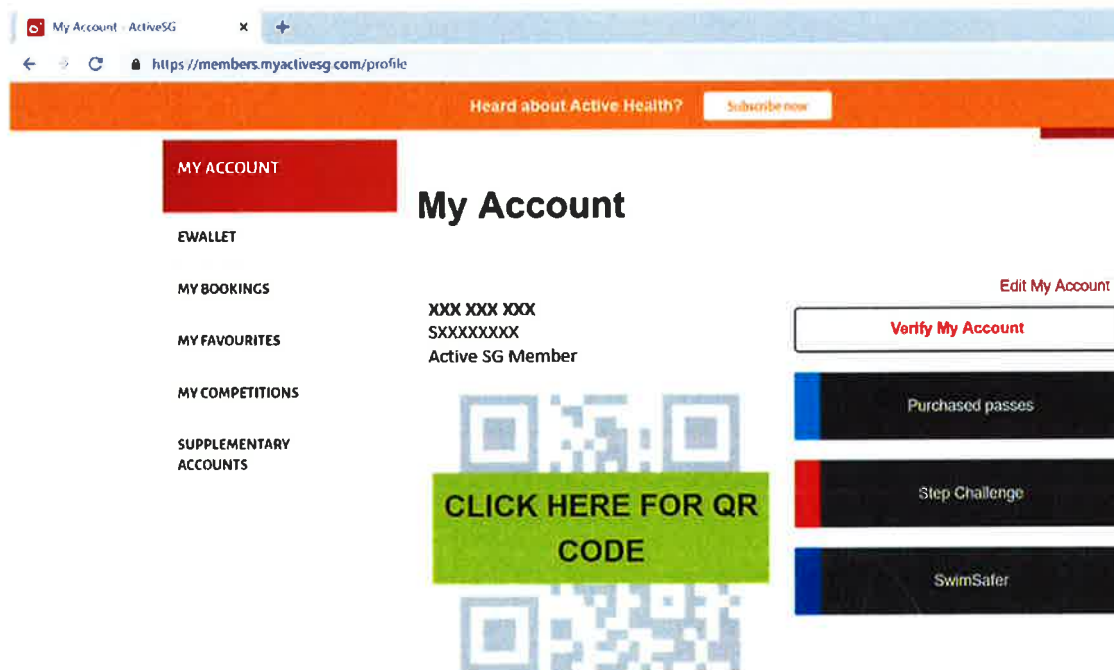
My Account - ActiveSG ×

https://members.myactivesg.com/profile

Heard about Active Health? Subscribe now

MY ACCOUNT

EWALLET

MY BOOKINGS

MY FAVOURITES

MY COMPETITIONS

SUPPLEMENTARY ACCOUNTS

My Account

XXX XXX XXX
SXXXXXXXX
Active SG Member

CLICK HERE FOR QR CODE

Edit My Account

Verify My Account

Purchased passes

Step Challenge

SwimSafer